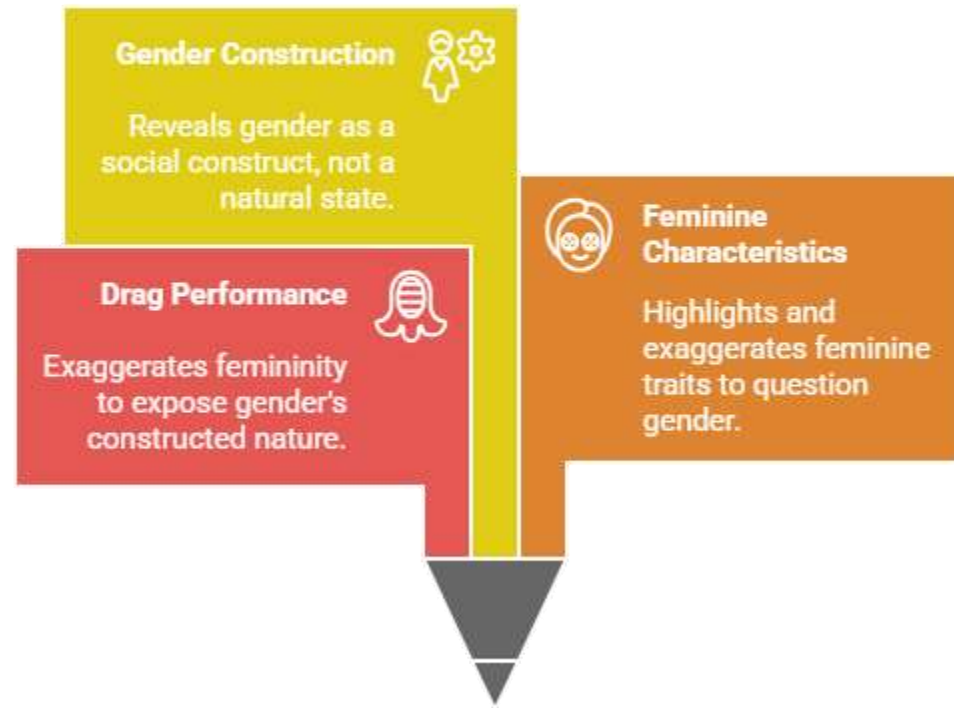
Gender Construction

Reveals gender as a social construct, not a natural state.

Feminine Characteristics

Highlights and exaggerates feminine traits to question gender.

Drag Performance

Exaggerates femininity to expose gender's constructed nature.